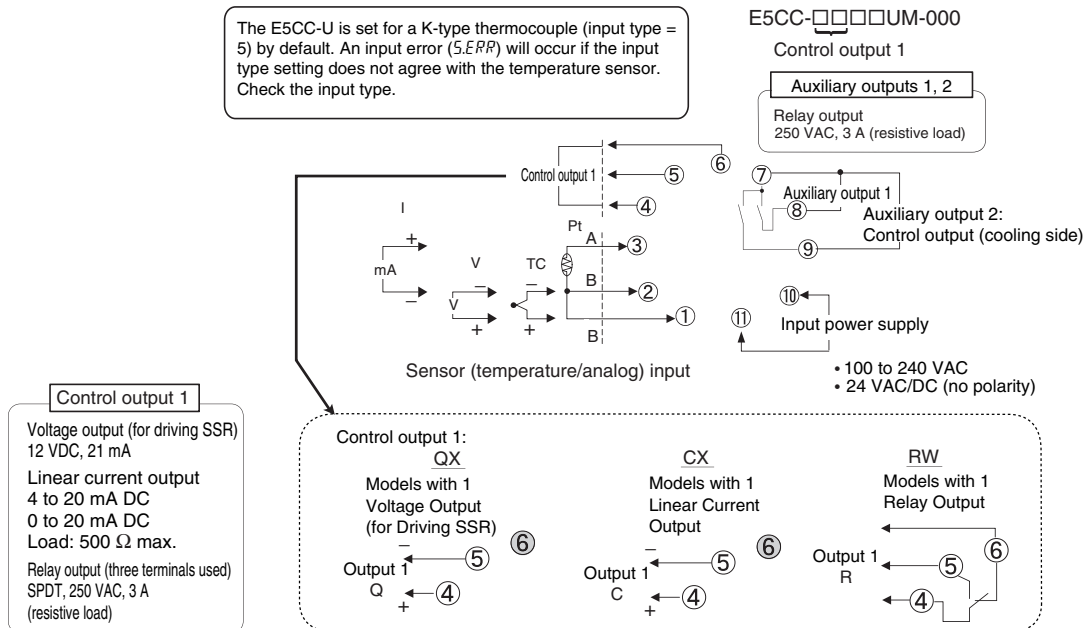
The E5CC-U is set for a K-type thermocouple (input type = 5) by default. An input error (5.ERR) will occur if the input type setting does not agree with the temperature sensor. Check the input type.

E5CC-□□□□UM-000

Control output 1

Auxiliary outputs 1, 2

Relay output
250 VAC, 3 A (resistive load)

Control output 1

⑥
⑤
④

⑦
Auxiliary output 1
⑧
Auxiliary output 2:
Control output (cooling side)
⑨

I
+
mA
–

V
–
V
+

TC
–
+

Pt
A
③
B
②
B
①

⑩
⑪
Input power supply

Sensor (temperature/analog) input

• 100 to 240 VAC
• 24 VAC/DC (no polarity)

Control output 1

Voltage output (for driving SSR)
12 VDC, 21 mA

Linear current output
4 to 20 mA DC
0 to 20 mA DC
Load: 500 $\Omega$ max.

Relay output (three terminals used)
SPDT, 250 VAC, 3 A
(resistive load)

Control output 1:

QX
Models with 1 Voltage Output (for Driving SSR)
⑥
–
⑤
Output 1
Q
+
④

CX
Models with 1 Linear Current Output
⑥
–
⑤
Output 1
C
+
④

RW
Models with 1 Relay Output
⑥
⑤
Output 1
R
④